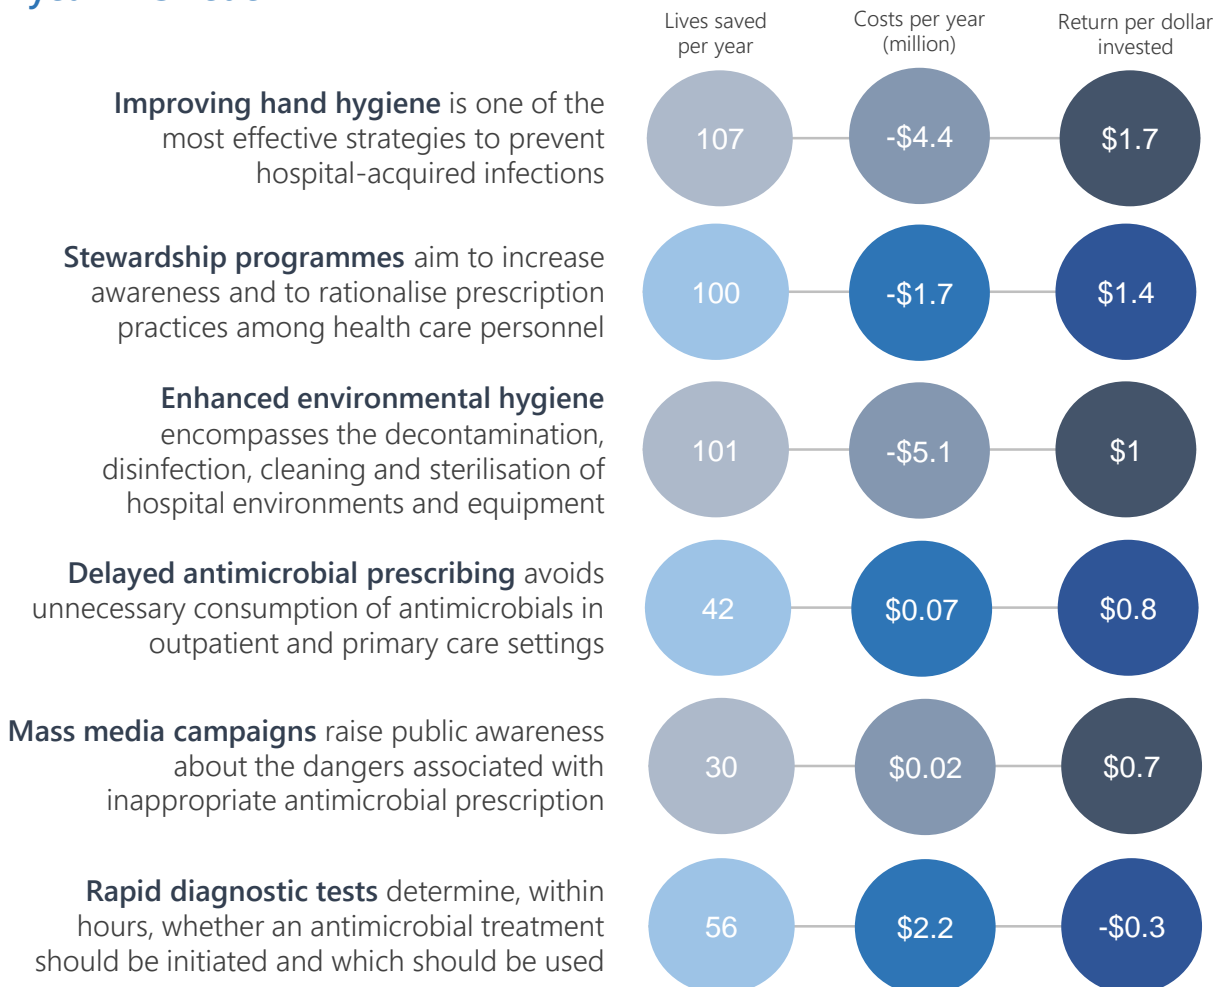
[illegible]

Lives saved per year

Costs per year (million)

Return per dollar invested

**Improving hand hygiene** is one of the most effective strategies to prevent hospital-acquired infections

107

-\$4.4

\$1.7

**Stewardship programmes** aim to increase awareness and to rationalise prescription practices among health care personnel

100

-\$1.7

\$1.4

**Enhanced environmental hygiene** encompasses the decontamination, disinfection, cleaning and sterilisation of hospital environments and equipment

101

-\$5.1

\$1

**Delayed antimicrobial prescribing** avoids unnecessary consumption of antimicrobials in outpatient and primary care settings

42

\$0.07

\$0.8

**Mass media campaigns** raise public awareness about the dangers associated with inappropriate antimicrobial prescription

30

\$0.02

\$0.7

**Rapid diagnostic tests** determine, within hours, whether an antimicrobial treatment should be initiated and which should be used

56

\$2.2

-\$0.3